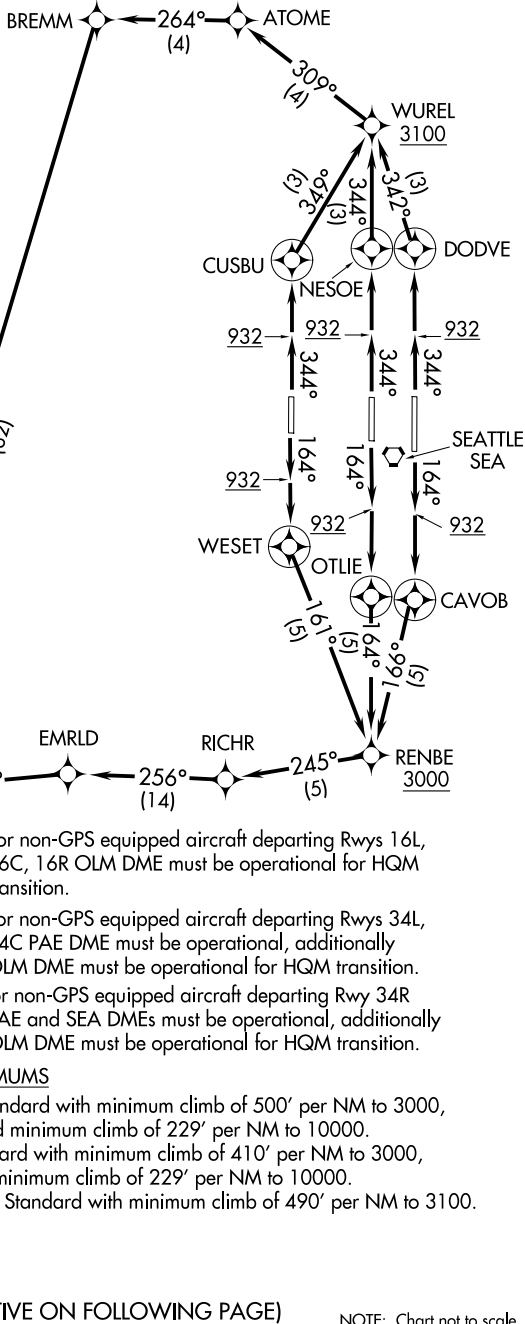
BREMM

264°
(4)

ATOME

309°
(4)

WUREL
3100

(3)
349°

344°
(3)

342°
(3)

CUSBU

NESOE

DODVE

932

932

932

344°

344°

344°

164°

164°

164°

SEATTLE
SEA

932

932

932

WESET

OTLIE

CAVOB

161°
(5)

164°
(5)

196°
(5)

EMRLD

RICHR

256°
(14)

245°
(5)

RENBE
3000

or non-GPS equipped aircraft departing Rwys 16L, 6C, 16R OLM DME must be operational for HQM ansition.

or non-GPS equipped aircraft departing Rwys 34L, 4C PAE DME must be operational, additionally OLM DME must be operational for HQM transition.

or non-GPS equipped aircraft departing Rwy 34R AE and SEA DMEs must be operational, additionally OLM DME must be operational for HQM transition.

MUMS

ndard with minimum climb of 500′ per NM to 3000, d minimum climb of 229′ per NM to 10000.
ard with minimum climb of 410′ per NM to 3000, minimum climb of 229′ per NM to 10000.
Standard with minimum climb of 490′ per NM to 3100.

TIVE ON FOLLOWING PAGE)

NOTE: Chart not to scale